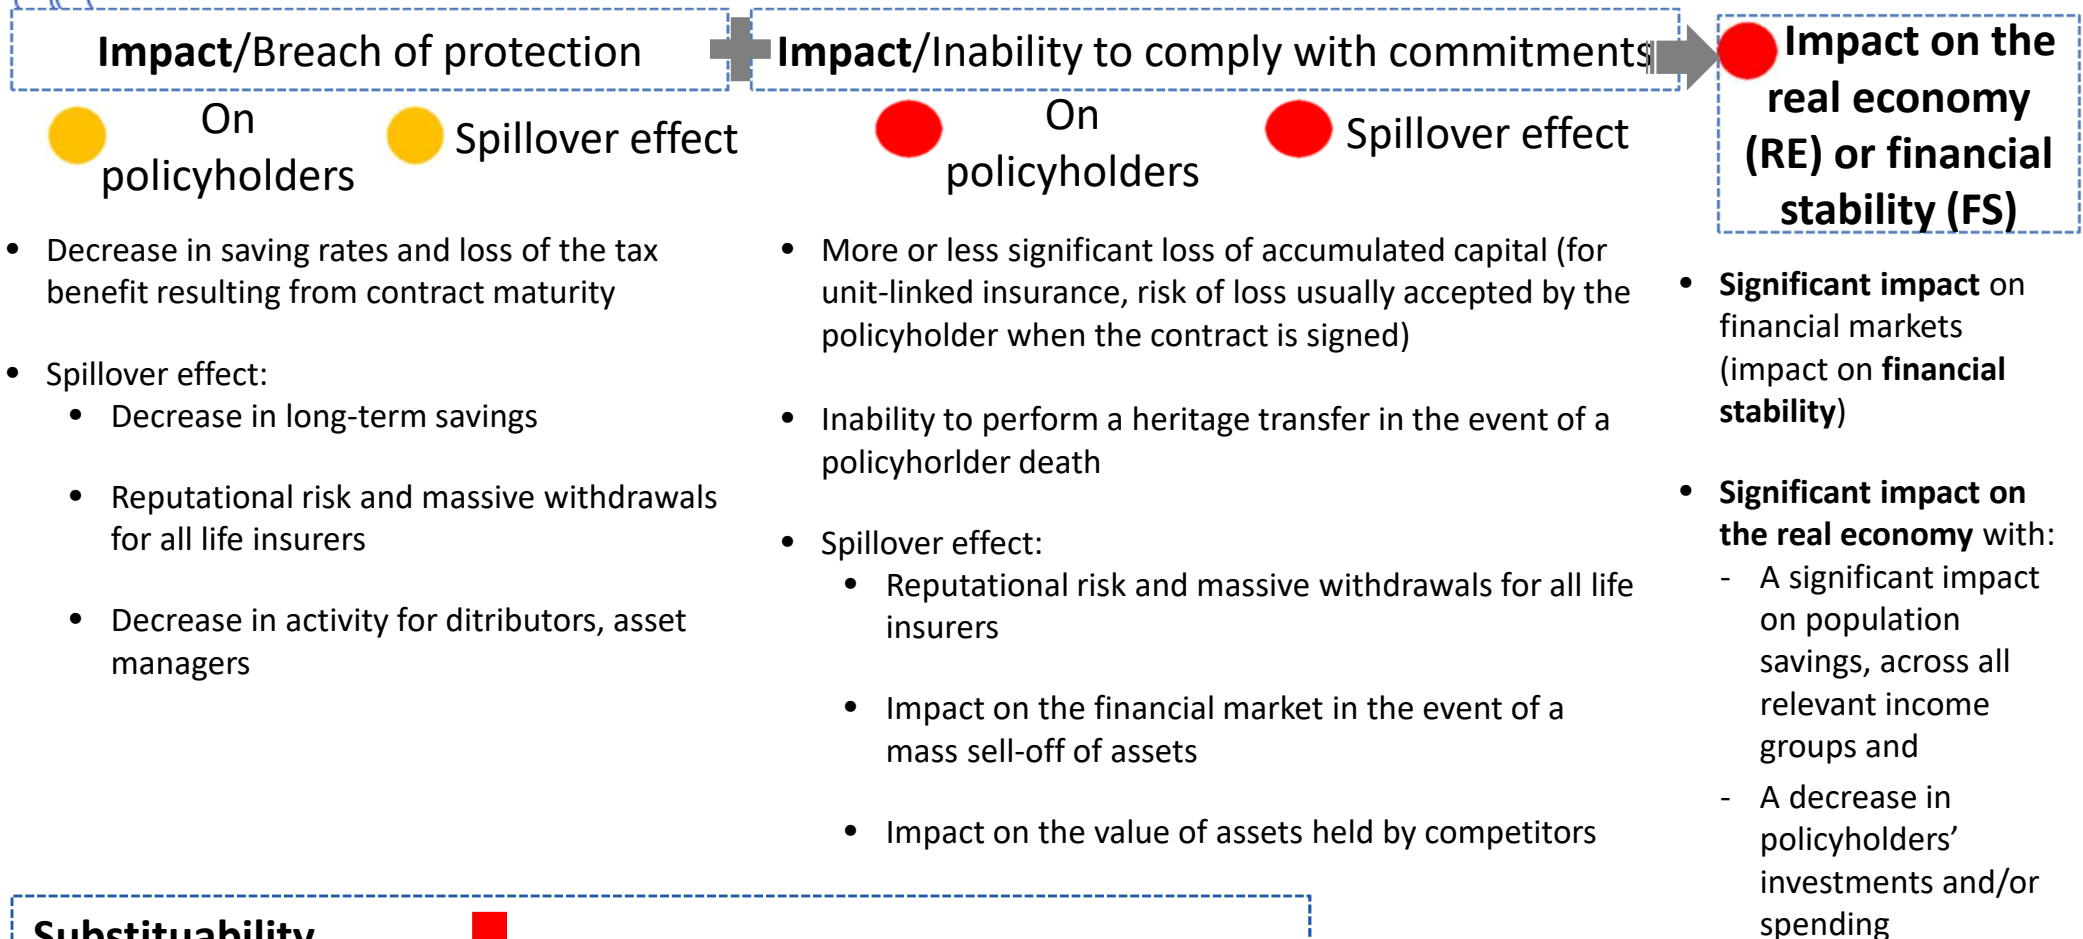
**Impact**/Breach of protection

On policyholders

Spillover effect

- Decrease in saving rates and loss of the tax benefit resulting from contract maturity
- Spillover effect:
  - Decrease in long-term savings
  - Reputational risk and massive withdrawals for all life insurers
  - Decrease in activity for ditributors, asset managers

**Impact**/Inability to comply with commitments

On policyholders

Spillover effect

- More or less significant loss of accumulated capital (for unit-linked insurance, risk of loss usually accepted by the policyholder when the contract is signed)
- Inability to perform a heritage transfer in the event of a policyhorlder death
- Spillover effect:
  - Reputational risk and massive withdrawals for all life insurers
  - Impact on the financial market in the event of a mass sell-off of assets
  - Impact on the value of assets held by competitors

**Impact on the real economy (RE) or financial stability (FS)**

- **Significant impact** on financial markets (impact on **financial stability**)
- **Significant impact on the real economy** with:
  - A significant impact on population savings, across all relevant income groups and
  - A decrease in policyholders' investments and/or spending

Substituability